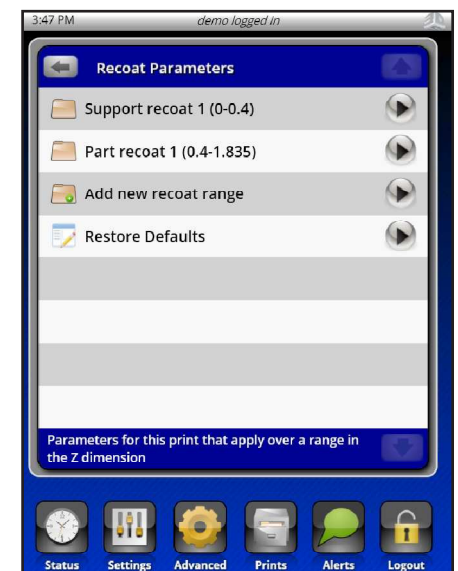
3:47 PM demo logged in

Recoat Parameters

Support recoat 1 (0-0.4)

Part recoat 1 (0.4-1.835)

Add new recoat range

Restore Defaults

Parameters for this print that apply over a range in the Z dimension

Status Settings Advanced Prints Alerts Logout